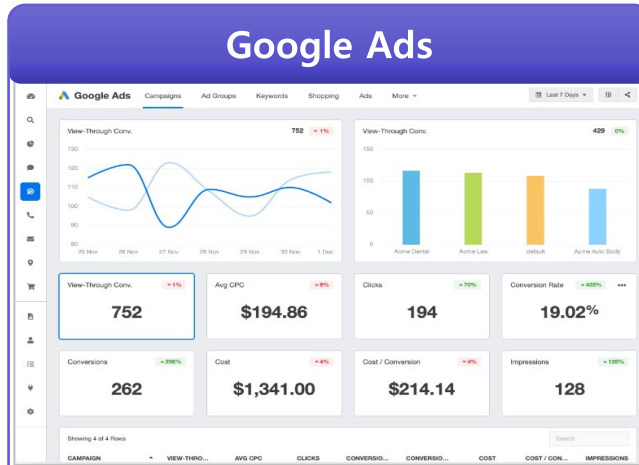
Google Ads

Google Ads Campaigns Ad Groups Keywords Shopping Ads More

Last 7 Days

View-Through Conv. 752 1%

130
120
110
100
90
80

25 Nov 26 Nov 27 Nov 28 Nov 29 Nov 30 Nov 1 Dec

View-Through Conv. 429 0%

150
100
50
0

Acme Dental Acme Law default Acme Auto Body

View-Through Conv. 1%
752

Avg CPC 8%
$194.86

Clicks 70%
194

Conversion Rate 435%
19.02%

Conversions 296%
262

Cost 4%
$1,341.00

Cost / Conversion 4%
$214.14

Impressions 128%
128

Showing 4 of 4 Rows

Search

| CAMPAIGN | VIEW-THRO... | AVG CPC | CLICKS | CONVERSIO... | CONVERSIO... | COST | COST / CON... | IMPRESSIONS |
|---|---|---|---|---|---|---|---|---|